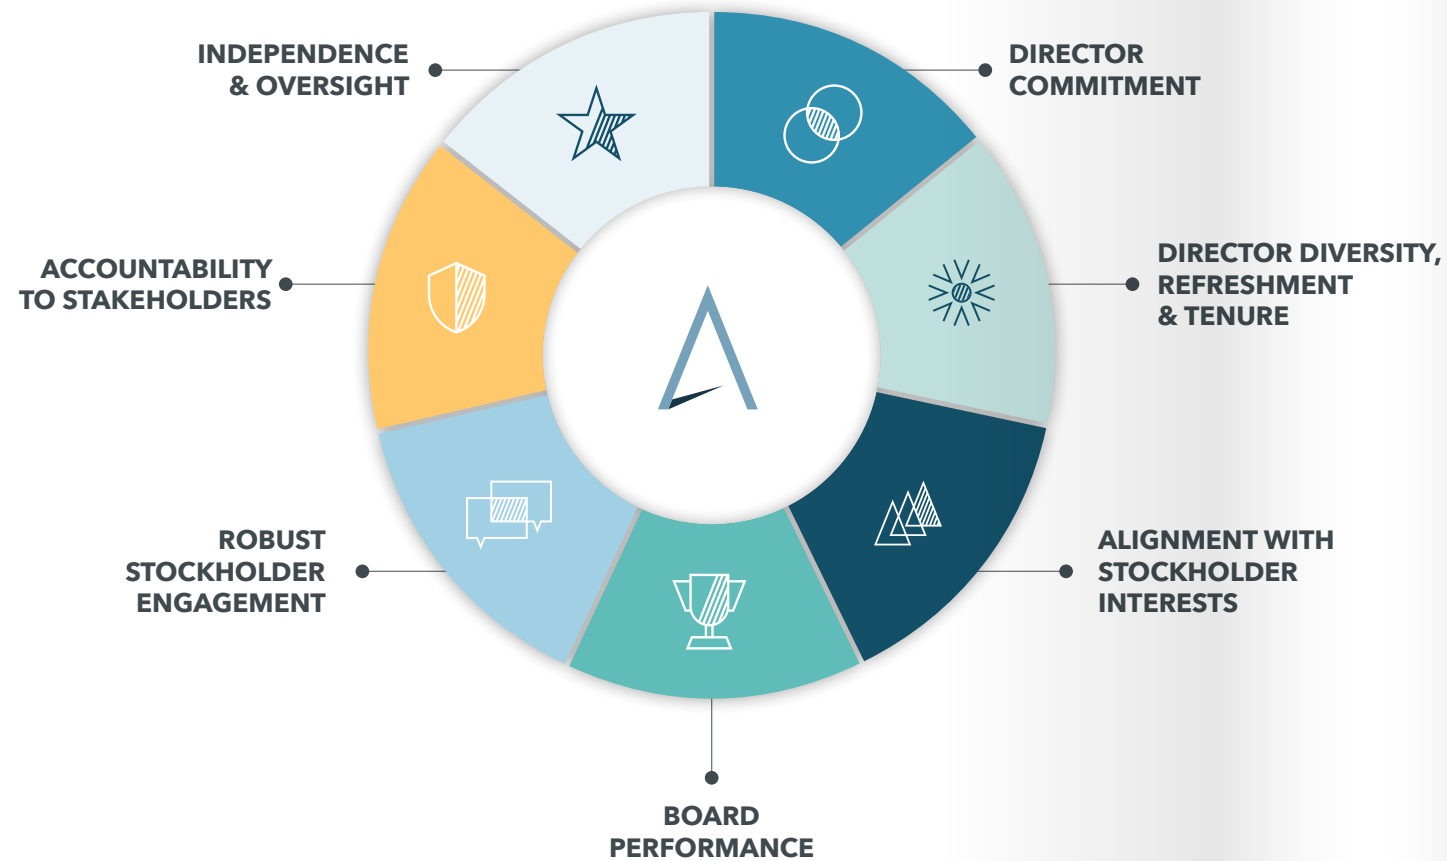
INDEPENDENCE & OVERSIGHT

DIRECTOR COMMITMENT

ACCOUNTABILITY TO STAKEHOLDERS

DIRECTOR DIVERSITY, REFRESHMENT & TENURE

ROBUST STOCKHOLDER ENGAGEMENT

ALIGNMENT WITH STOCKHOLDER INTERESTS

BOARD PERFORMANCE